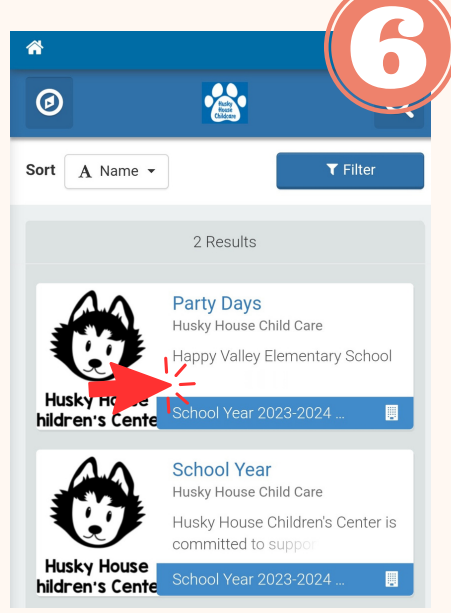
6

Husky House Childcare

Sort A Name

Filter

2 Results

Husky House hildren's Cente

Party Days

Husky House Child Care

Happy Valley Elementary School

School Year 2023-2024 ...

Husky House hildren's Cente

School Year

Husky House Child Care

Husky House Children's Center is committed to suppor

School Year 2023-2024 ...